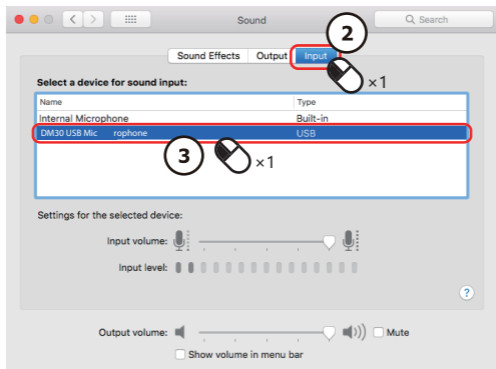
Sound

Search

Sound Effects Output Input

2

×1

Select a device for sound input:

| Name | Type |
|---|---|
| Internal Microphone | Built-in |
| DM30 USB Mic rophone | USB |

3

×1

Settings for the selected device:

Input volume:

Input level:

?

Output volume:

Mute

Show volume in menu bar